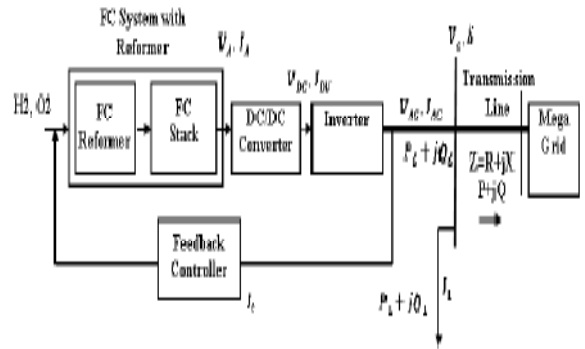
FC System with Reformer

$V_A, I_A$

$V_{DC}, I_{DC}$

$V_s, \delta$

Transmission Line

H2, O2

FC Reformer

FC Stack

DC/DC Converter

Inverter

$V_{AC}, I_{AC}$

$P_L + jQ_L$

Z=R+jX

P+jQ

Mega Grid

Feedback Controller

$I_L$

$P_L + jQ_L$

$I_L$